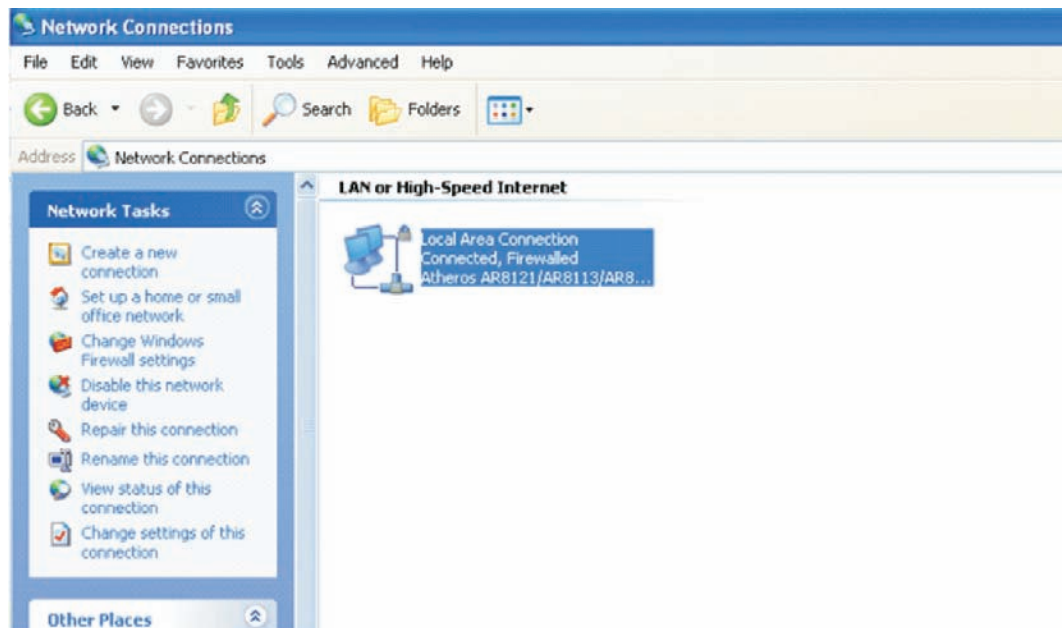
Network Connections

File Edit View Favorites Tools Advanced Help

Back Search Folders

Address Network Connections

Network Tasks

Create a new connection

Set up a home or small office network

Change Windows Firewall settings

Disable this network device

Repair this connection

Rename this connection

View status of this connection

Change settings of this connection

Other Places

LAN or High-Speed Internet

Local Area Connection
Connected, Firewalled
Atheros AR8121/AR8113/AR8...